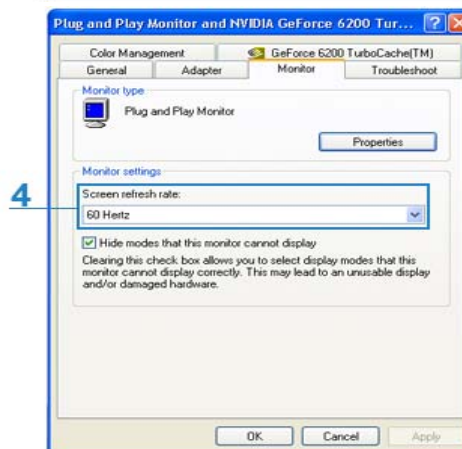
Plug and Play Monitor and NVIDIA GeForce 6200 Tur... ? X

Color Management
GeForce 6200 TurboCache(TM)
General
Adapter
Monitor
Troubleshoot

Monitor type

Plug and Play Monitor

Properties

Monitor settings

4

Screen refresh rate:

60 Hertz

Hide modes that this monitor cannot display

Clearing this check box allows you to select display modes that this monitor cannot display correctly. This may lead to an unusable display and/or damaged hardware.

OK
Cancel
Apply